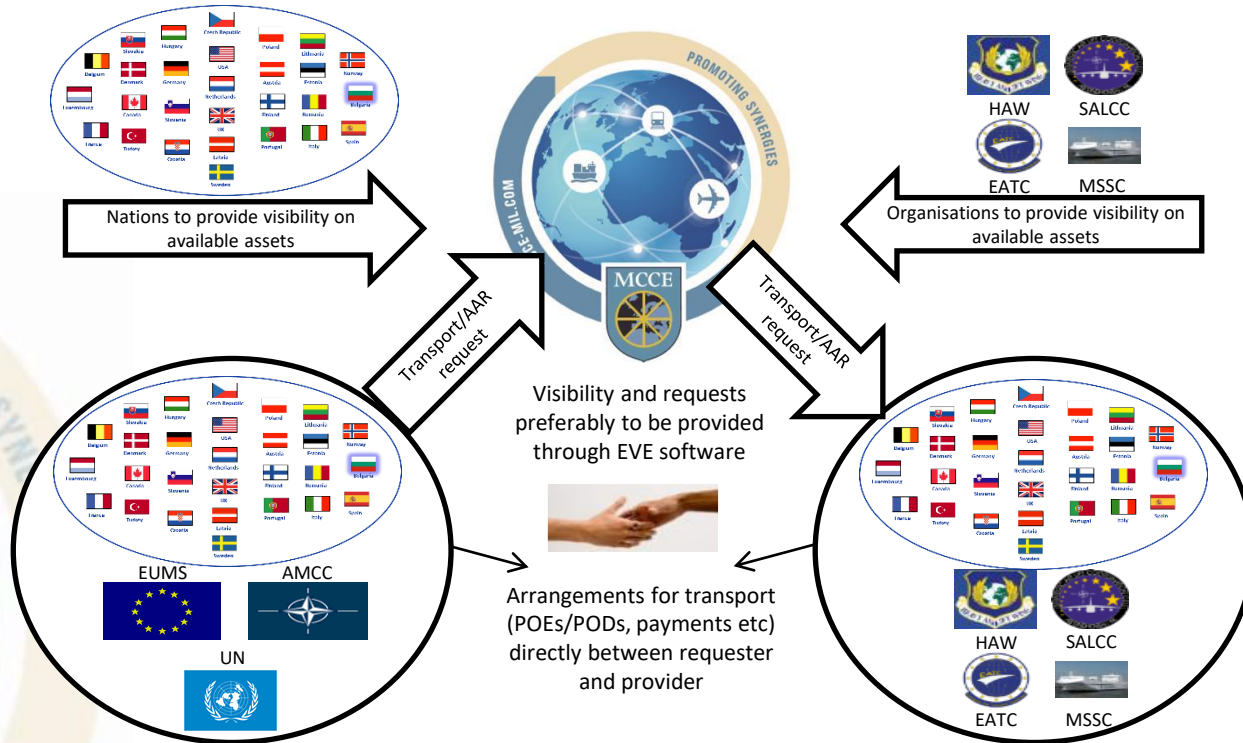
Czech Republic
Slovakia
Hungary
Poland
Lithuania
Belgium
Denmark
Germany
USA
Austria
Estonia
Norway
Luxembourg
Netherlands
Bulgaria
Canada
Slovenia
Finland
Romania
France
Turkey
UK
Portugal
Italy
Spain
Croatia
Latvia
Sweden

Nations to provide visibility on available assets

PROMOTING SYNERGIES
CE-MIL.COM
MCCE

HAW
SALCC
EATC
MSSC

Organisations to provide visibility on available assets

Transport/AAR request

Transport/AAR request

Visibility and requests preferably to be provided through EVE software

Czech Republic
Slovakia
Hungary
Poland
Lithuania
Belgium
Denmark
Germany
USA
Austria
Estonia
Norway
Luxembourg
Netherlands
Bulgaria
Canada
Slovenia
Finland
Romania
France
Turkey
UK
Portugal
Italy
Spain
Croatia
Latvia
Sweden

EUMS
AMCC
UN

Arrangements for transport (POEs/PODs, payments etc) directly between requester and provider

Czech Republic
Slovakia
Hungary
Poland
Lithuania
Belgium
Denmark
Germany
USA
Austria
Estonia
Norway
Luxembourg
Netherlands
Bulgaria
Canada
Slovenia
Finland
Romania
France
Turkey
UK
Portugal
Italy
Spain
Croatia
Latvia
Sweden

HAW
SALCC
EATC
MSSC